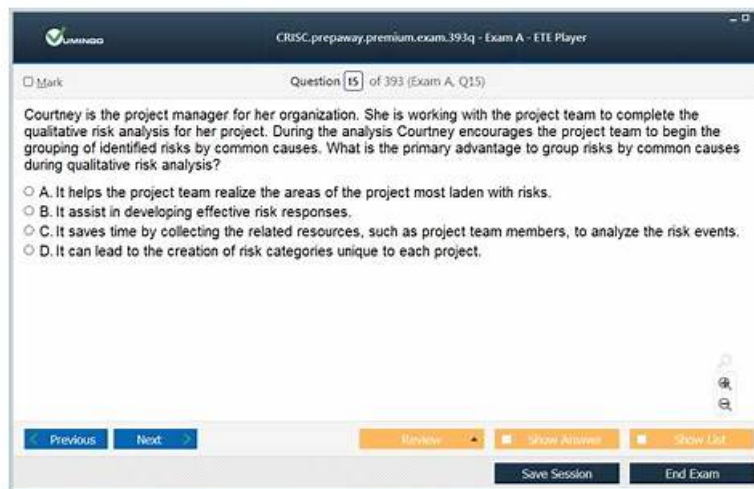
VUMINGO

CRISC.prepaway.premium.exam.393q - Exam A - ETE Player

Mark

Question 15 of 393 (Exam A, Q15)

Courtney is the project manager for her organization. She is working with the project team to complete the qualitative risk analysis for her project. During the analysis Courtney encourages the project team to begin the grouping of identified risks by common causes. What is the primary advantage to group risks by common causes during qualitative risk analysis?

A. It helps the project team realize the areas of the project most laden with risks.
B. It assist in developing effective risk responses.
C. It saves time by collecting the related resources, such as project team members, to analyze the risk events.
D. It can lead to the creation of risk categories unique to each project.

Previous Next Review Show Answer Show List

Save Session End Exam